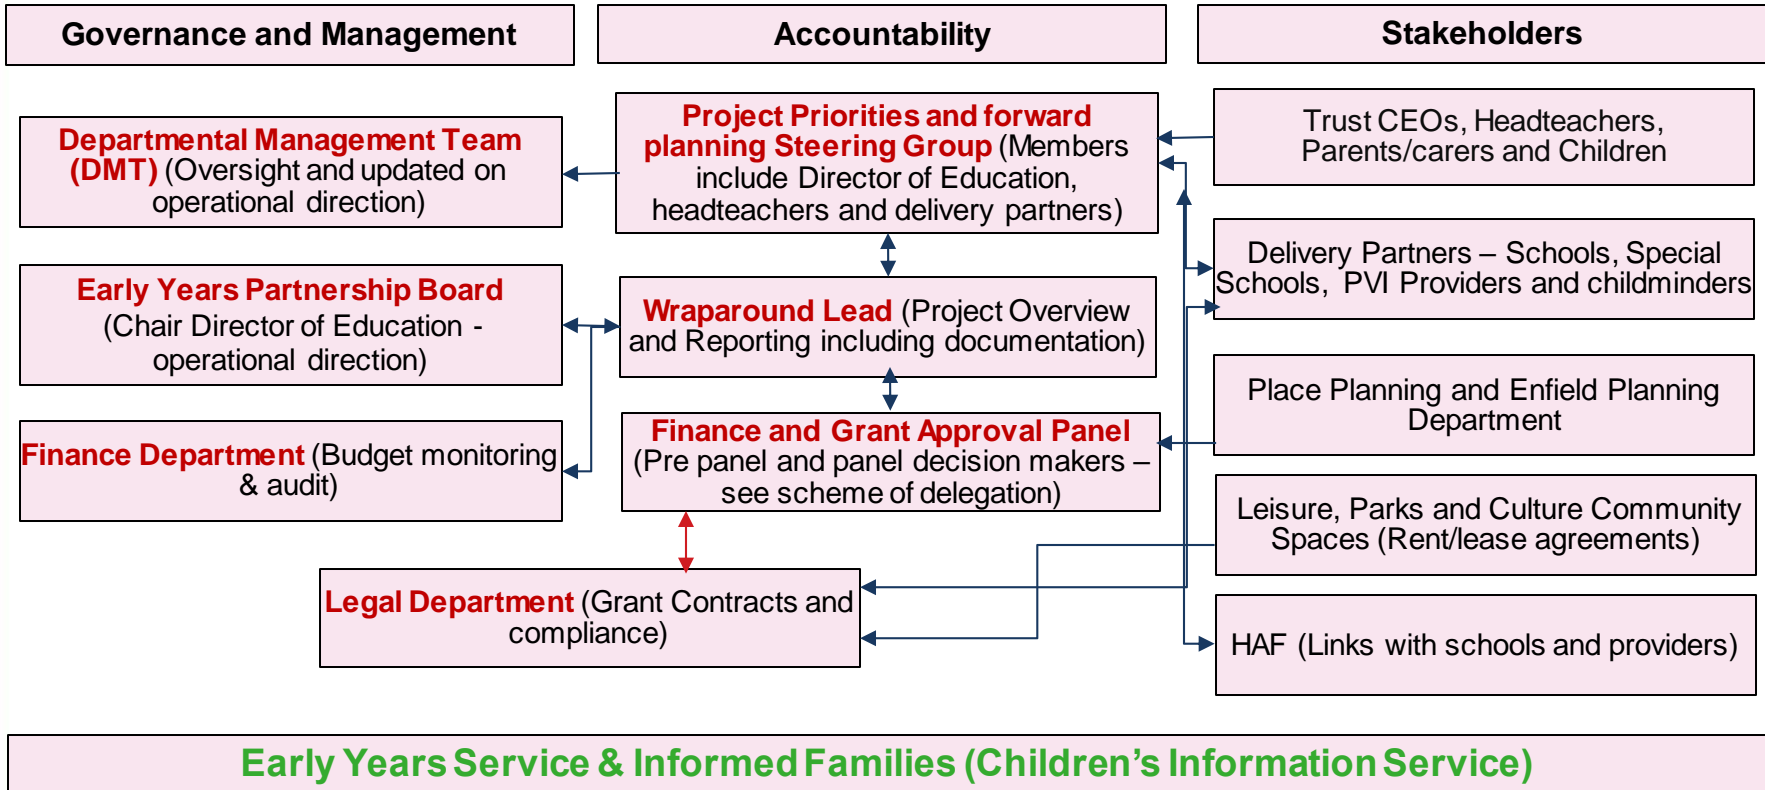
Governance and Management

Accountability

Stakeholders

Departmental Management Team (DMT) (Oversight and updated on operational direction)

Early Years Partnership Board (Chair Director of Education - operational direction)

Finance Department (Budget monitoring & audit)

Project Priorities and forward planning Steering Group (Members include Director of Education, headteachers and delivery partners)

Wraparound Lead (Project Overview and Reporting including documentation)

Finance and Grant Approval Panel (Pre panel and panel decision makers – see scheme of delegation)

Legal Department (Grant Contracts and compliance)

Trust CEOs, Headteachers, Parents/carers and Children

Delivery Partners – Schools, Special Schools, PVI Providers and childminders

Place Planning and Enfield Planning Department

Leisure, Parks and Culture Community Spaces (Rent/lease agreements)

HAF (Links with schools and providers)

Early Years Service & Informed Families (Children's Information Service)